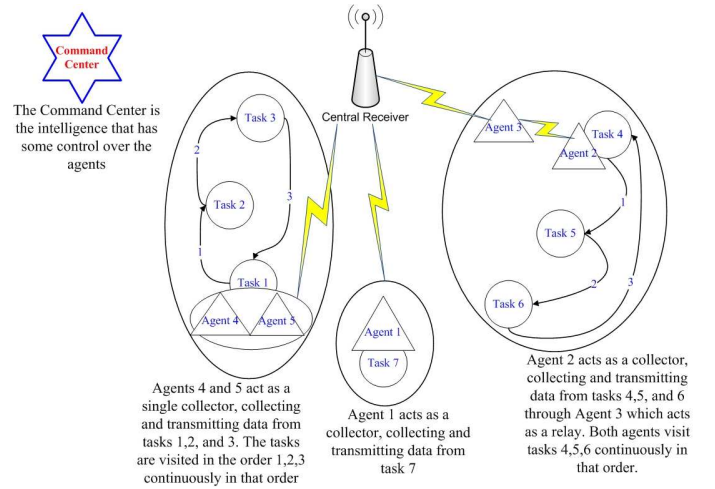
Command Center

The Command Center is the intelligence that has some control over the agents

Central Receiver

Task 3

2

3

Task 2

1

Task 1

Agent 4

Agent 5

Agents 4 and 5 act as a single collector, collecting and transmitting data from tasks 1,2, and 3. The tasks are visited in the order 1,2,3 continuously in that order

Agent 1

Task 7

Agent 1 acts as a collector, collecting and transmitting data from task 7

Agent 3

Task 4

Agent 2

1

Task 5

2

3

Task 6

Agent 2 acts as a collector, collecting and transmitting data from tasks 4,5, and 6 through Agent 3 which acts as a relay. Both agents visit tasks 4,5,6 continuously in that order.